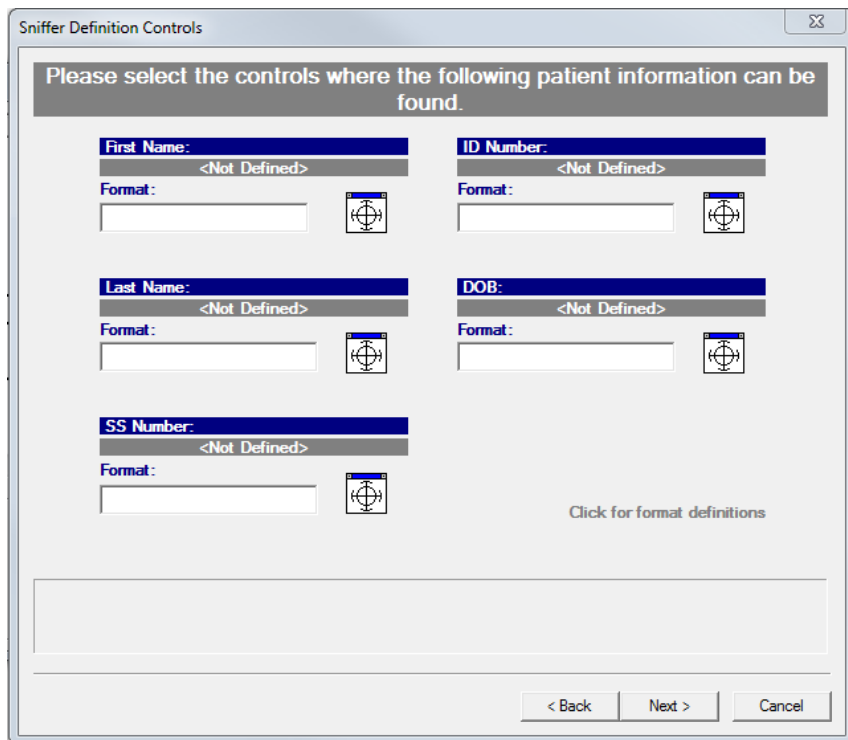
Sniffer Definition Controls

Please select the controls where the following patient information can be found.

First Name:
<Not Defined>
Format:

ID Number:
<Not Defined>
Format:

Last Name:
<Not Defined>
Format:

DOB:
<Not Defined>
Format:

SS Number:
<Not Defined>
Format:

Click for format definitions

< Back | Next > | Cancel